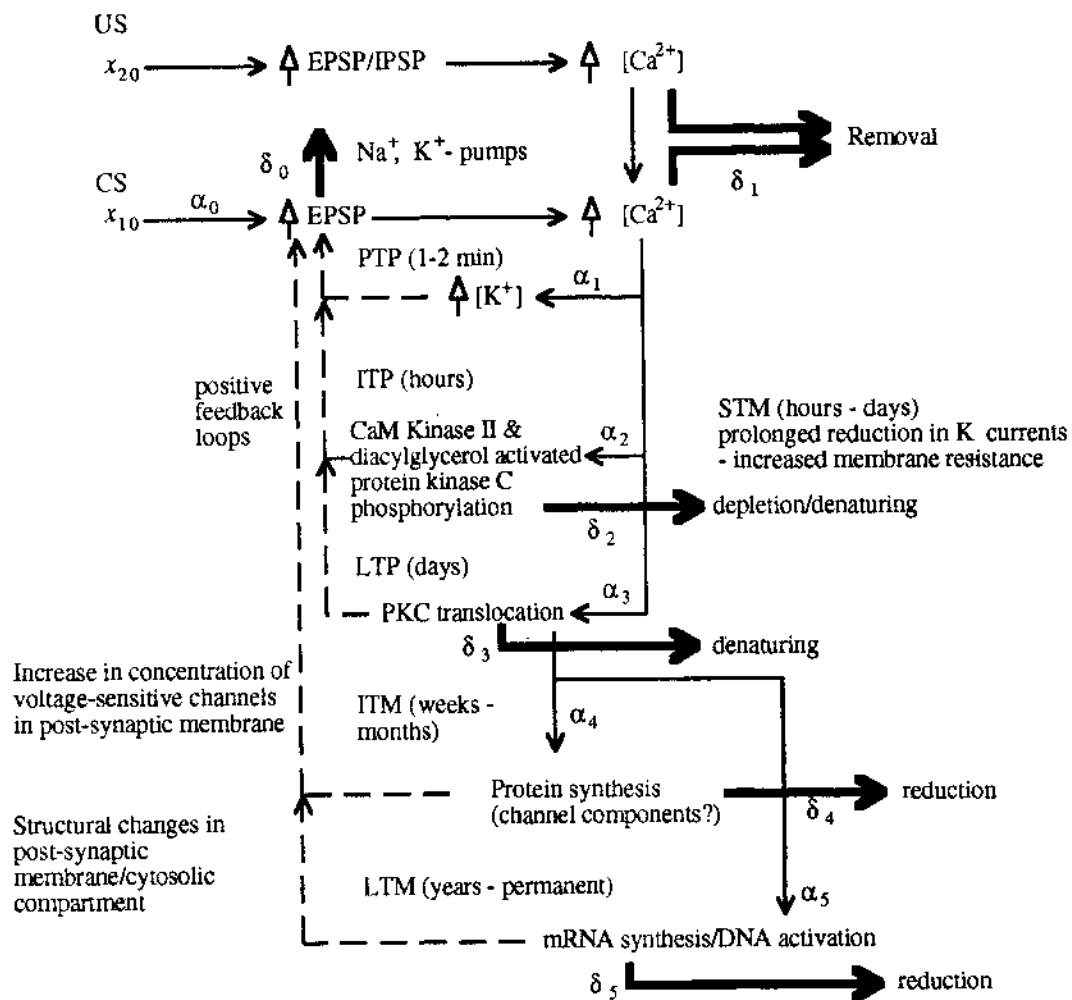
US

$x_{20}$ EPSP/IPSP $[Ca^{2+}]$

Removal

$\delta_1$

$\delta_0$ $Na^+$, $K^+$- pumps

CS

$x_{10}$ $\alpha_0$ EPSP $[Ca^{2+}]$

PTP (1-2 min)

$[K^+]$ $\alpha_1$

positive feedback loops

ITP (hours)

STM (hours - days) prolonged reduction in K currents - increased membrane resistance

CaM Kinase II & diacylglycerol activated protein kinase C phosphorylation $\alpha_2$

depletion/denaturing

$\delta_2$

LTP (days)

PKC translocation $\alpha_3$

$\delta_3$ denaturing

Increase in concentration of voltage-sensitive channels in post-synaptic membrane

ITM (weeks - months)

$\alpha_4$

Protein synthesis (channel components?)

reduction

$\delta_4$

Structural changes in post-synaptic membrane/cytosolic compartment

LTM (years - permanent)

$\alpha_5$

mRNA synthesis/DNA activation

$\delta_5$ reduction